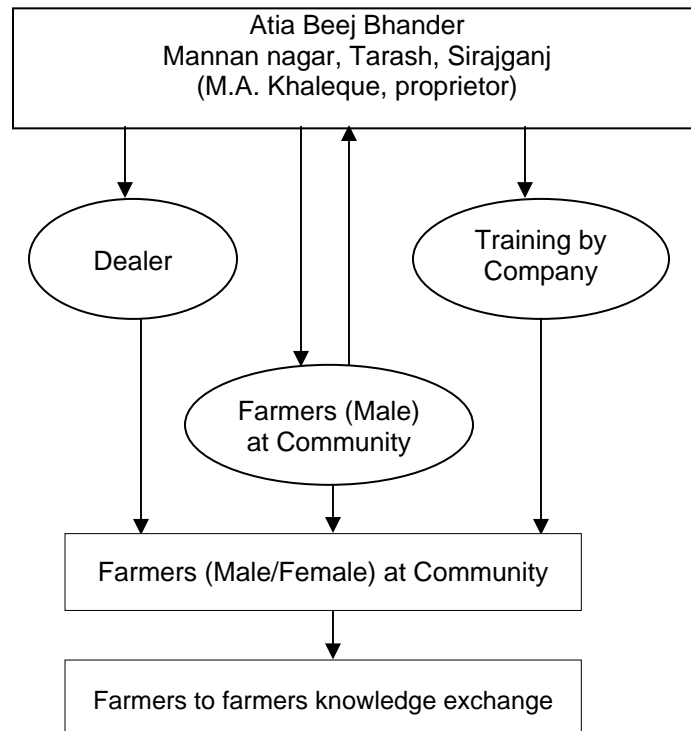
Atia Beej Bhander
Mannan nagar, Tarash, Sirajganj
(M.A. Khaleque, proprietor)

Dealer

Training by Company

Farmers (Male) at Community

Farmers (Male/Female) at Community

Farmers to farmers knowledge exchange